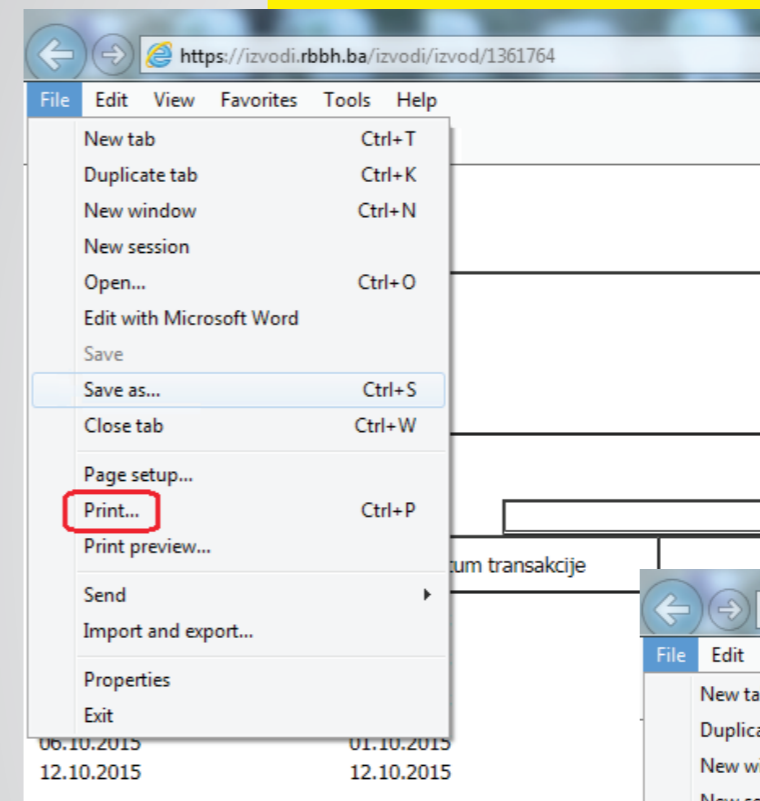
https://izvodi.rbbh.ba/izvodi/izvod/1361764

File Edit View Favorites Tools Help

New tab Ctrl+T
Duplicate tab Ctrl+K
New window Ctrl+N
New session
Open... Ctrl+O
Edit with Microsoft Word
Save
Save as... Ctrl+S
Close tab Ctrl+W
Page setup...
Print... Ctrl+P
Print preview...
Send
Import and export...
Properties
Exit

tum transakcije

06.10.2015 01.10.2015
12.10.2015 12.10.2015

File Edit
New ta
Duplica
New wi
New s